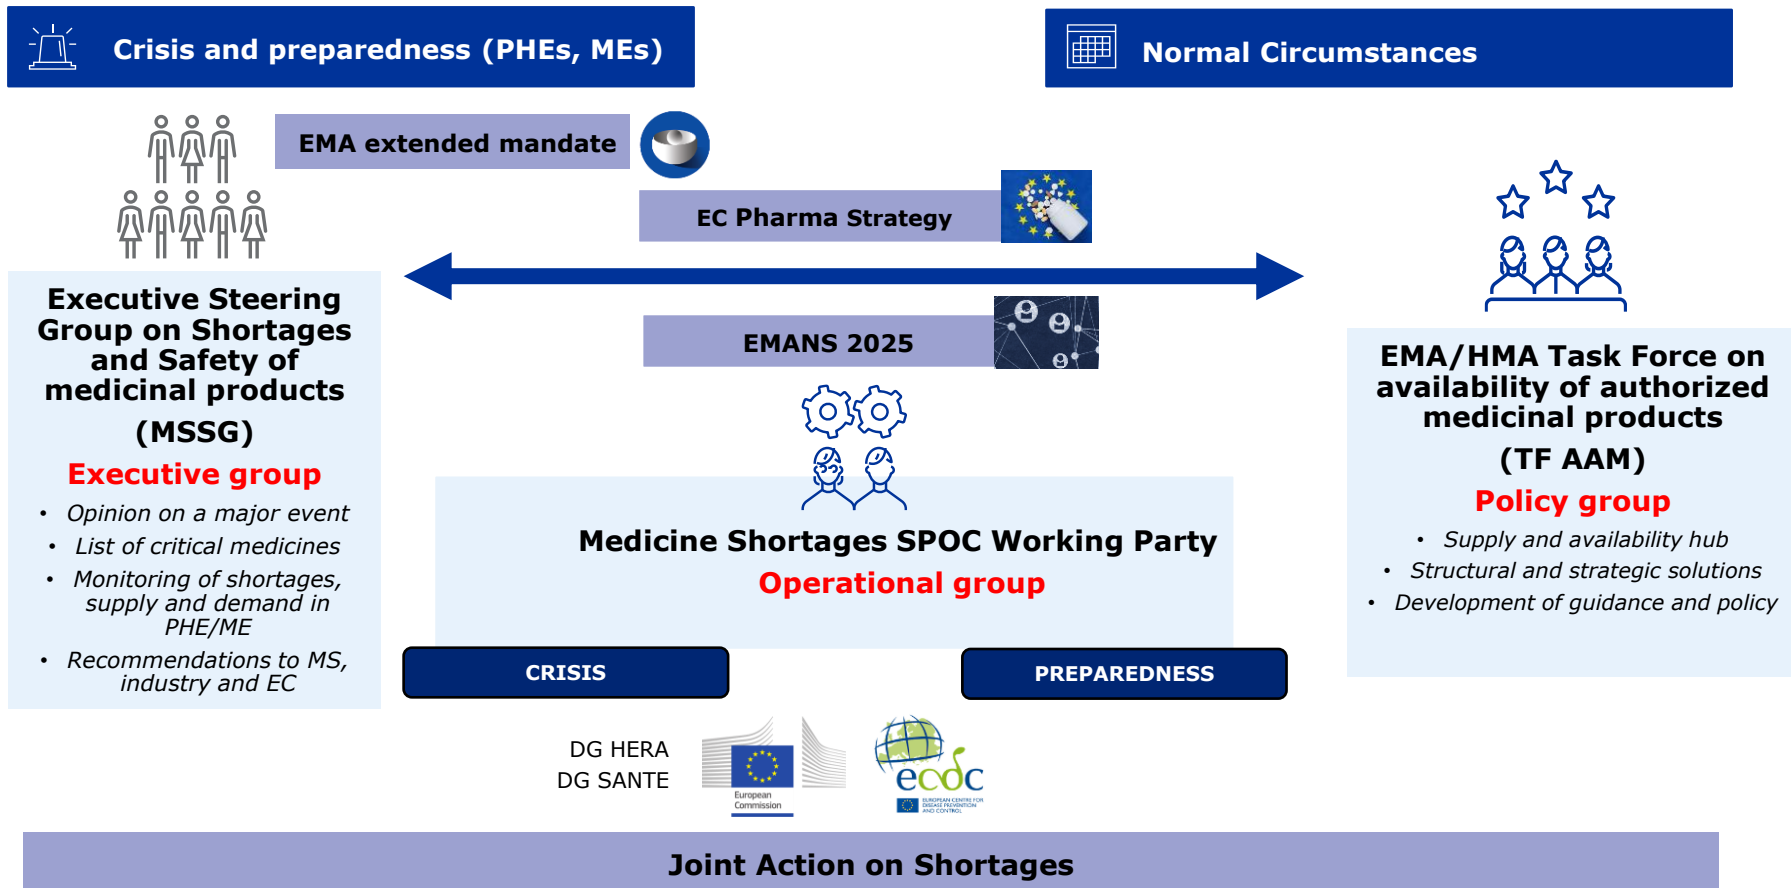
Crisis and preparedness (PHEs, MEs)

Normal Circumstances

EMA extended mandate

EC Pharma Strategy

EMANS 2025

Executive Steering Group on Shortages and Safety of medicinal products (MSSG)

Executive group

- Opinion on a major event
- List of critical medicines
- Monitoring of shortages, supply and demand in PHE/ME
- Recommendations to MS, industry and EC

Medicine Shortages SPOC Working Party

Operational group

CRISIS

PREPAREDNESS

EMA/HMA Task Force on availability of authorized medicinal products (TF AAM)

Policy group

- Supply and availability hub
- Structural and strategic solutions
- Development of guidance and policy

DG HERA
DG SANTE

European Commission

ecdc
EUROPEAN CENTRE FOR DISEASE PREVENTION AND CONTROL

Joint Action on Shortages